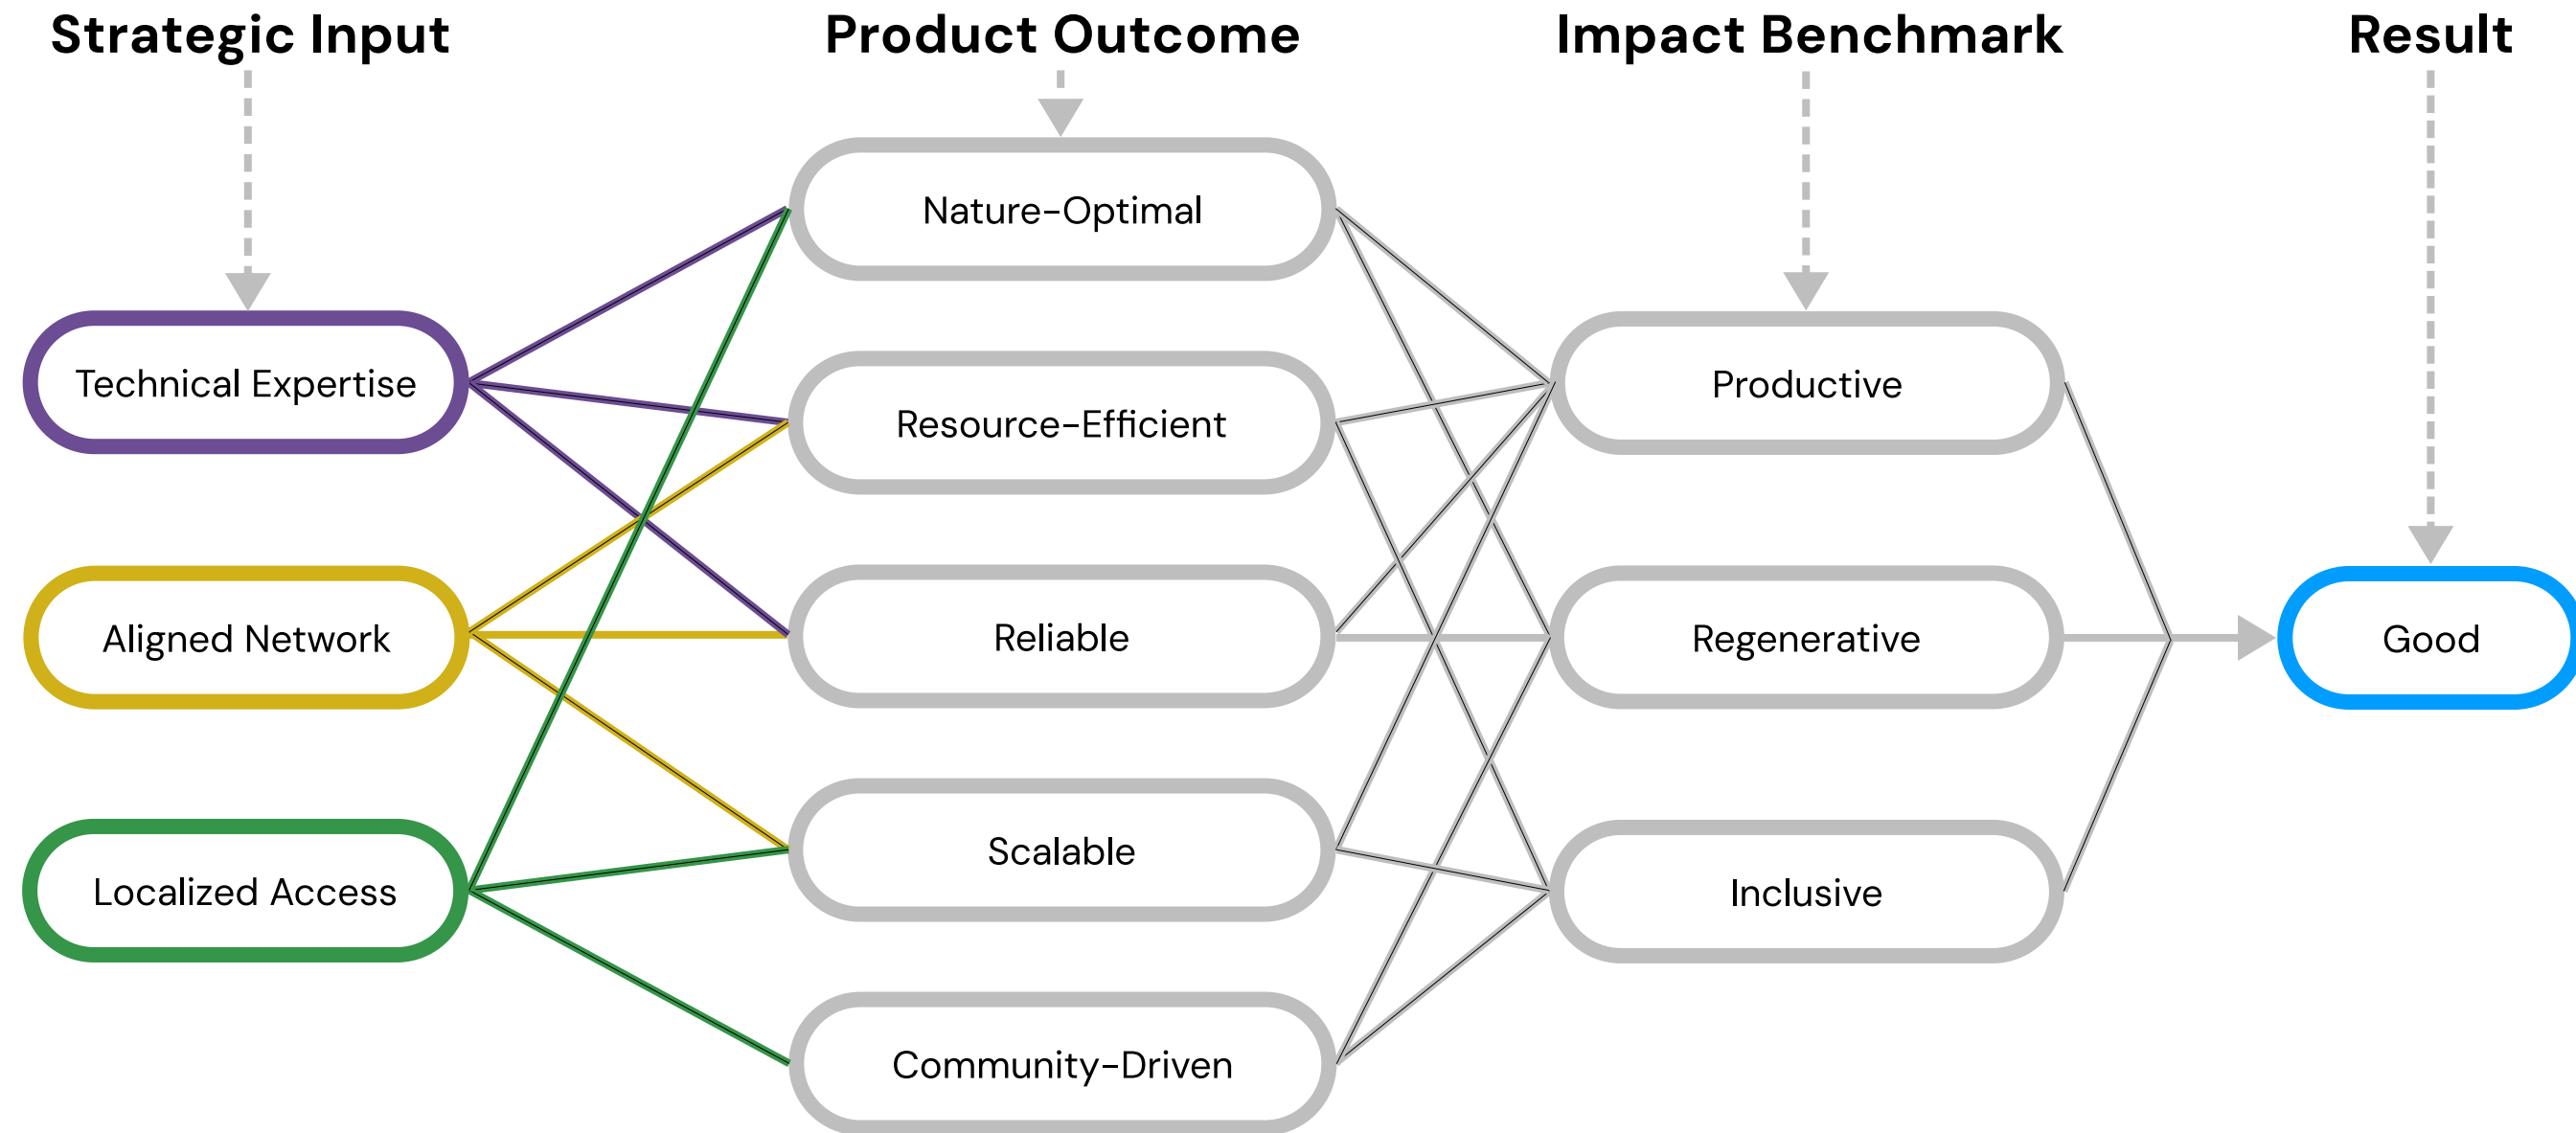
Strategic Input

Product Outcome

Impact Benchmark

Result

Technical Expertise

Aligned Network

Localized Access

Nature-Optimal

Resource-Efficient

Reliable

Scalable

Community-Driven

Productive

Regenerative

Inclusive

Good